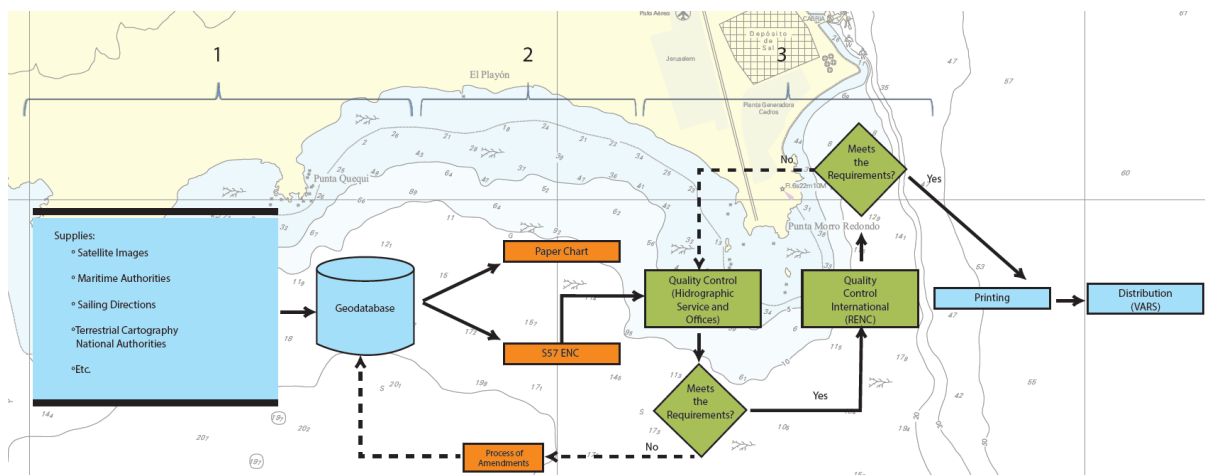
1

2

3

El Playón

Punta Quequi

Punta Morro Redondo

Depósito de Sal

Jerusalem

Planta Generadora Cedros

Supplies:
◦ Satellite Images
◦ Maritime Authorities
◦ Sailing Directions
◦ Terrestrial Cartography National Authorities
◦ Etc.

Geodatabase

Paper Chart

S57 ENC

Quality Control (Hidrographic Service and Offices)

Meets the Requirements?

Yes

No

Process of Amendments

Quality Control International (RENC)

Meets the Requirements?

No

Yes

Printing

Distribution (VARS)